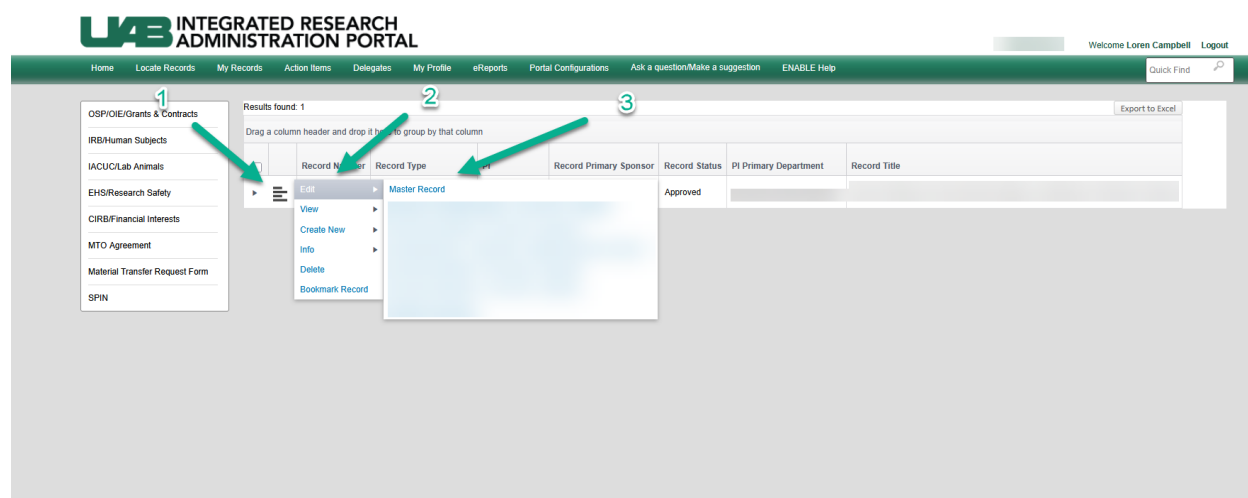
UAB INTEGRATED RESEARCH ADMINISTRATION PORTAL

Welcome Loren Campbell Logout

Home Locate Records My Records Action Items Delegates My Profile eReports Portal Configurations Ask a question/Make a suggestion ENABLE Help

Quick Find

OSP/OIE/Grants & Contracts
IRB/Human Subjects
IACUC/Lab Animals
EHS/Research Safety
CIRB/Financial Interests
MTO Agreement
Material Transfer Request Form
SPIN

1 2 3

Results found: 1

Export to Excel

Drag a column header and drop it here to group by that column

| | | Record Number | Record Type | PI | Record Primary Sponsor | Record Status | PI Primary Department | Record Title |
|---|---|---|---|---|---|---|---|---|
| | | | | | | Approved | | |

Edit
View
Create New
Info
Delete
Bookmark Record

Master Record